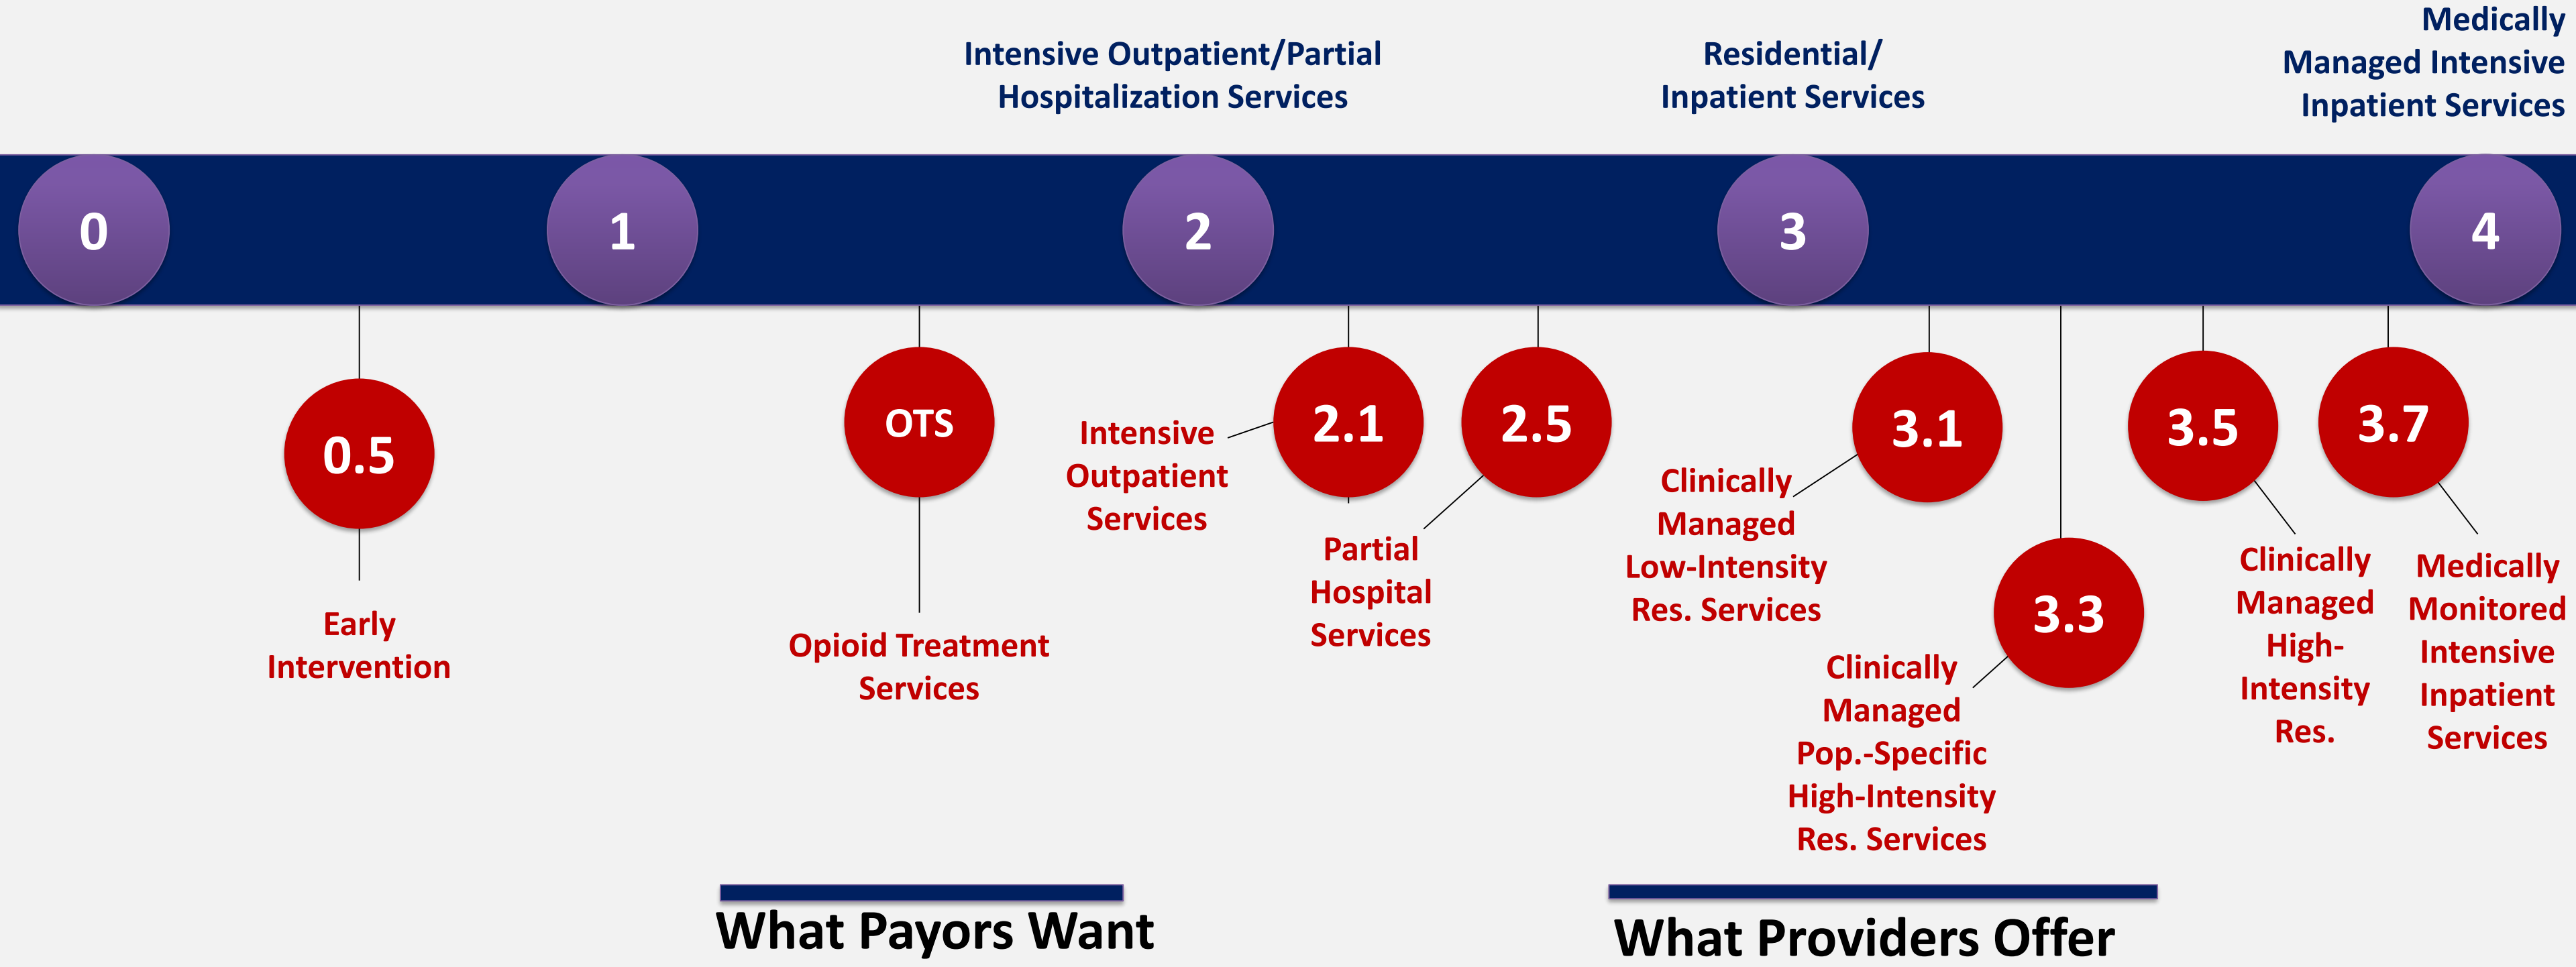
Intensive Outpatient/Partial Hospitalization Services

Residential/ Inpatient Services

Medically Managed Intensive Inpatient Services

0

1

2

3

4

0.5

Early Intervention

OTS

Opioid Treatment Services

Intensive Outpatient Services

2.1

2.5

Partial Hospital Services

Clinically Managed Low-Intensity Res. Services

3.1

3.3

Clinically Managed Pop.-Specific High-Intensity Res. Services

3.5

Clinically Managed High-Intensity Res.

3.7

Medically Monitored Intensive Inpatient Services

What Payors Want

What Providers Offer